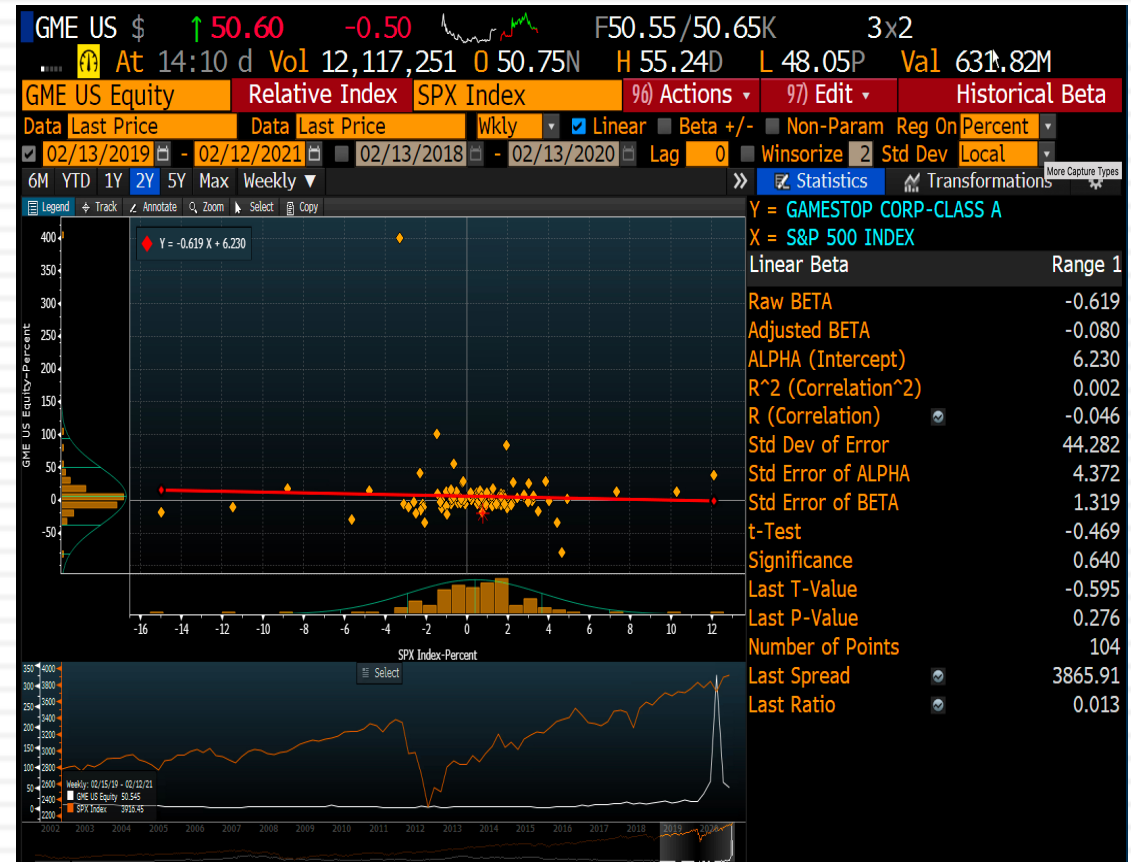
GME US $ ↑50.60 -0.50 F50.55/50.65K 3x2
At 14:10 d Vol 12,117,251 O 50.75N H 55.24D L 48.05P Val 631.82M
GME US Equity Relative Index SPX Index 96) Actions 97) Edit Historical Beta
Data Last Price Data Last Price Wkly Linear Beta +/- Non-Param Reg On Percent
02/13/2019 - 02/12/2021 02/13/2018 - 02/13/2020 Lag 0 Winsorize 2 Std Dev Local
6M YTD 1Y 2Y 5Y Max Weekly Statistics Transformations More Capture Types
Legend Track Annotate Zoom Select Copy

Y = -0.619 X + 6.230

400 350 300 250 200 150 100 50 0 -50
GME US Equity-Percent
-16 -14 -12 -10 -8 -6 -4 -2 0 2 4 6 8 10 12
SPX Index-Percent

Select
350 300 250 200 150 100 50 0
4000 3800 3600 3400 3200 3000 2800 2600 2400 2200
Weekly: 02/15/19 - 02/12/21
GME US Equity 50.545
SPX Index 3916.45
2002 2003 2004 2005 2006 2007 2008 2009 2010 2011 2012 2013 2014 2015 2016 2017 2018 2019 2020

Y = GAMESTOP CORP-CLASS A
X = S&P 500 INDEX

| Linear Beta | Range 1 |
|---|---|
| Raw BETA | -0.619 |
| Adjusted BETA | -0.080 |
| ALPHA (Intercept) | 6.230 |
| R^2 (Correlation^2) | 0.002 |
| R (Correlation) | -0.046 |
| Std Dev of Error | 44.282 |
| Std Error of ALPHA | 4.372 |
| Std Error of BETA | 1.319 |
| t-Test | -0.469 |
| Significance | 0.640 |
| Last T-Value | -0.595 |
| Last P-Value | 0.276 |
| Number of Points | 104 |
| Last Spread | 3865.91 |
| Last Ratio | 0.013 |